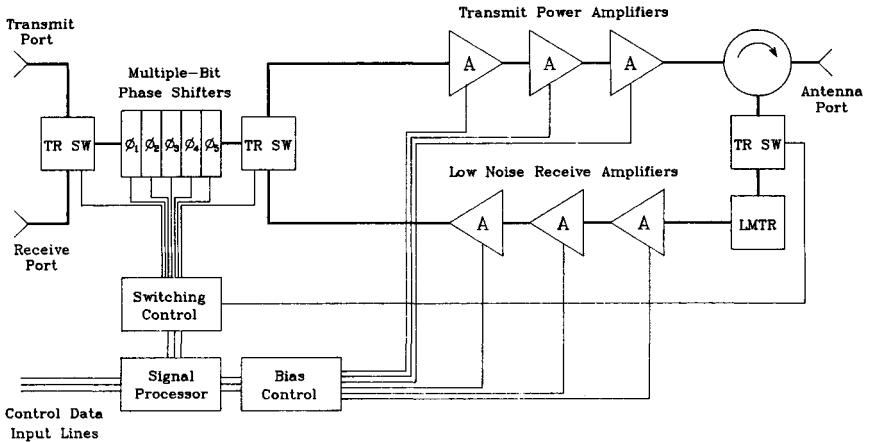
Transmit Port

Multiple-Bit Phase Shifters

TR SW

$\phi_1$ $\phi_2$ $\phi_3$ $\phi_4$ $\phi_5$

TR SW

Transmit Power Amplifiers

A

A

A

Antenna Port

TR SW

Low Noise Receive Amplifiers

A

A

A

LMTR

Receive Port

Switching Control

Signal Processor

Bias Control

Control Data Input Lines